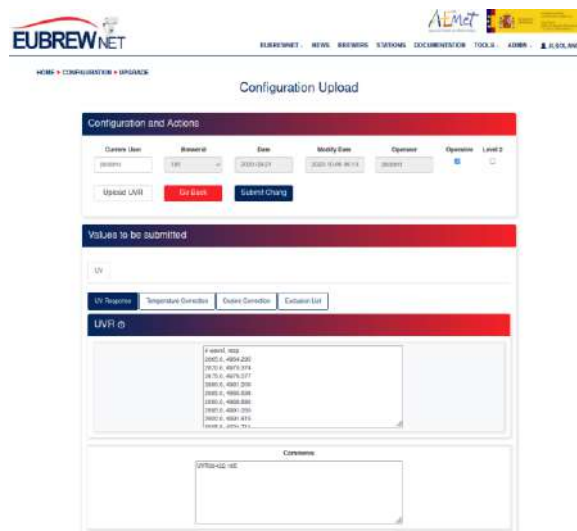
EUBREWNET

AEMet

EUBREWNET · NEWS BREWERS STATIONS DOCUMENTATION TOOLS · ADMIN · JLSOLAN

HOME > CONFIGURATION > UPGRADE

Configuration Upload

Configuration and Actions

| Current User | Brewerid | Date | Modify Date | Operator | Operative | Level 2 |
|---|---|---|---|---|---|---|
| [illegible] | 185 | 2020-09-21 | 2020-10-06 06:13 | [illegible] | | |

Upload UVR Go Back Submit Chang

Values to be submitted

UV

UV Response Temperature Correction Ozone Correction Exclusion List

UVR ⓘ

# wavel. resp
2900.0, 4904.200
2870.0, 4979.374
2875.0, 4979.377
2880.0, 4981.209
2885.0, 4986.836
2890.0, 4989.895
2895.0, 4990.209
2900.0, 4991.413
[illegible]

Comments

UVR20-422.185